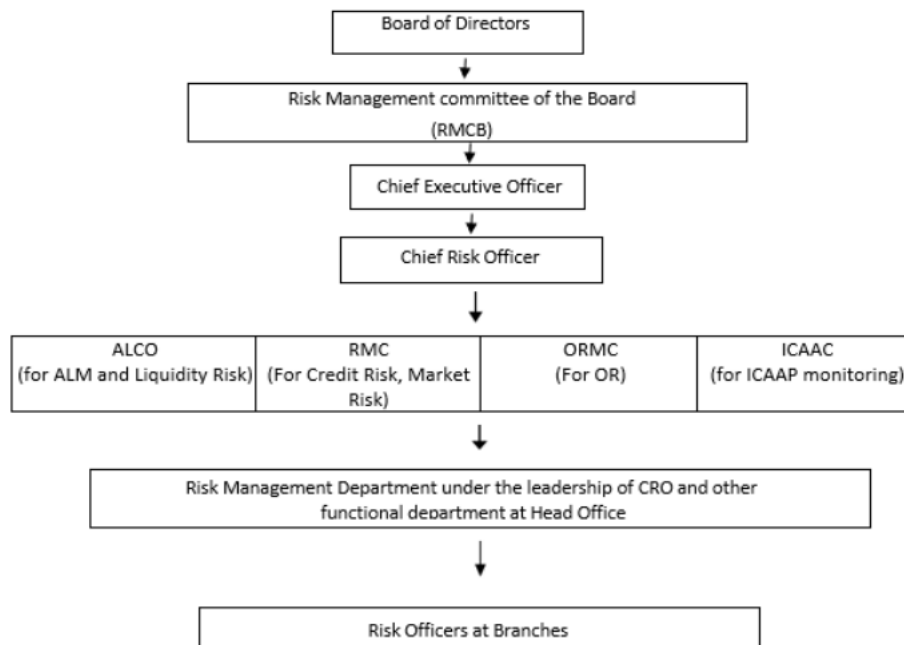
Board of Directors

Risk Management committee of the Board (RMCB)

Chief Executive Officer

Chief Risk Officer

| ALCO (for ALM and Liquidity Risk) | RMC (For Credit Risk, Market Risk) | ORMC (For OR) | ICAAC (for ICAAP monitoring) |
|---|---|---|---|

Risk Management Department under the leadership of CRO and other functional department at Head Office

Risk Officers at Branches